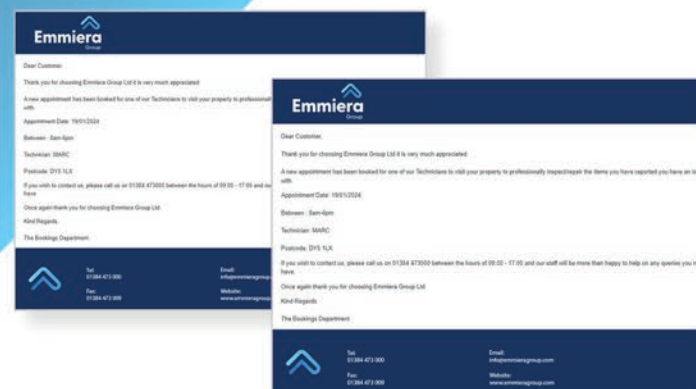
Emmiera
Group

Dear Customer,

Thank you for choosing Emmiera Group Ltd it is very much appreciated

A new appointment has been booked for one of our Technicians to visit your property to professional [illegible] with.

Appointment Date: 19/01/2024

Between : 9am-6pm

Technician: MARC

Postcode: DY5 1LX

If you wish to contact us, please call us on 01384 473000 between the hours of 09:00 - 17:00 and ou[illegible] have

Once again thank you for choosing Emmiera Group Ltd

Kind Regards,

The Bookings Department

Tel:
01384 473 000

Fax:
01384 473 999

Email:
info@emmieragroup.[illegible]

Website:
www.emmieragroup.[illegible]

Emmiera
Group

Dear Customer,

Thank you for choosing Emmiera Group Ltd it is very much appreciated

A new appointment has been booked for one of our Technicians to visit your property to professionally inspect/repair the items you have reported you have an is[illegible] with.

Appointment Date: 19/01/2024

Between : 9am-6pm

Technician: MARC

Postcode: DY5 1LX

If you wish to contact us, please call us on 01384 473000 between the hours of 09:00 - 17:00 and our staff will be more than happy to help on any queries you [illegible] have.

Once again thank you for choosing Emmiera Group Ltd

Kind Regards

The Bookings Department

Tel:
01384 473 000

Fax:
01384 473 999

Email:
info@emmieragroup.com

Website:
www.emmieragroup.com